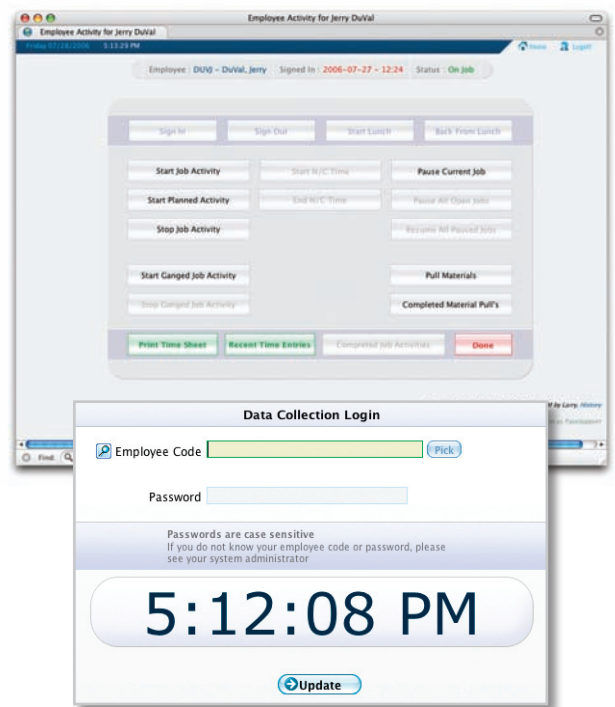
Employee Activity for Jerry DuVal

Employee Activity for Jerry DuVal

Friday 07/28/2006 5:13:29 PM

Home Logoff

Employee : DUVJ – DuVal, Jerry Signed In : 2006–07–27 – 12:24 Status : On Job

Sign In

Sign Out

Start Lunch

Back From Lunch

Start Job Activity

Start N/C Time

Pause Current Job

Start Planned Activity

End N/C Time

Pause All Open Jobs

Stop Job Activity

Resume All Paused Jobs

Start Ganged Job Activity

Pull Materials

Stop Ganged Job Activity

Completed Material Pull's

Print Time Sheet

Recent Time Entries

Compressed Job Activities

Done

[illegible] by Larry. History

Find:

Data Collection Login

Employee Code

Pick

Password

Passwords are case sensitive

If you do not know your employee code or password, please see your system administrator

5:12:08 PM

Update